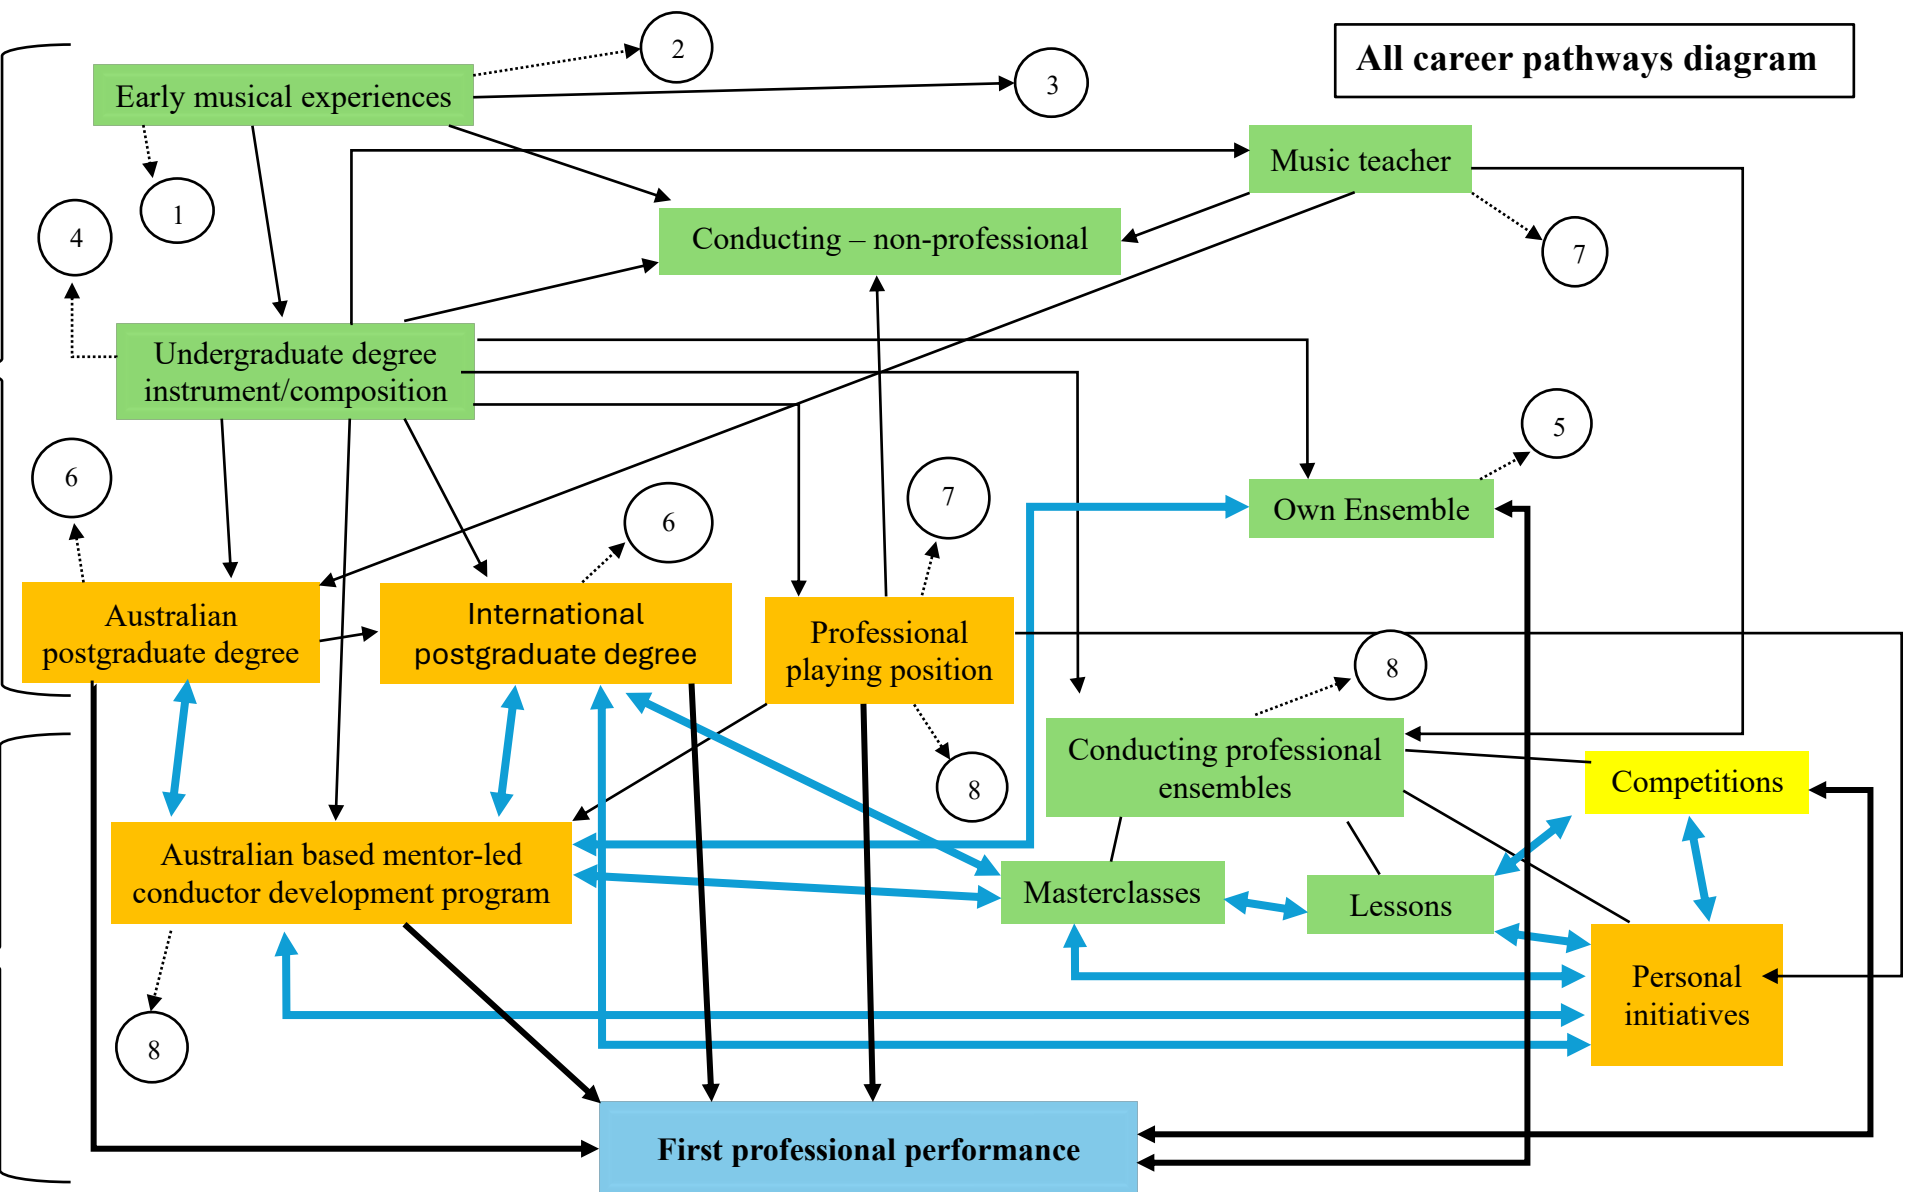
All career pathways diagram

Early musical experiences

2

3

1

4

Music teacher

Conducting – non-professional

7

Undergraduate degree instrument/composition

5

Own Ensemble

6

6

7

Australian postgraduate degree

International postgraduate degree

Professional playing position

8

8

Conducting professional ensembles

Competitions

Australian based mentor-led conductor development program

Masterclasses

Lessons

Personal initiatives

8

First professional performance